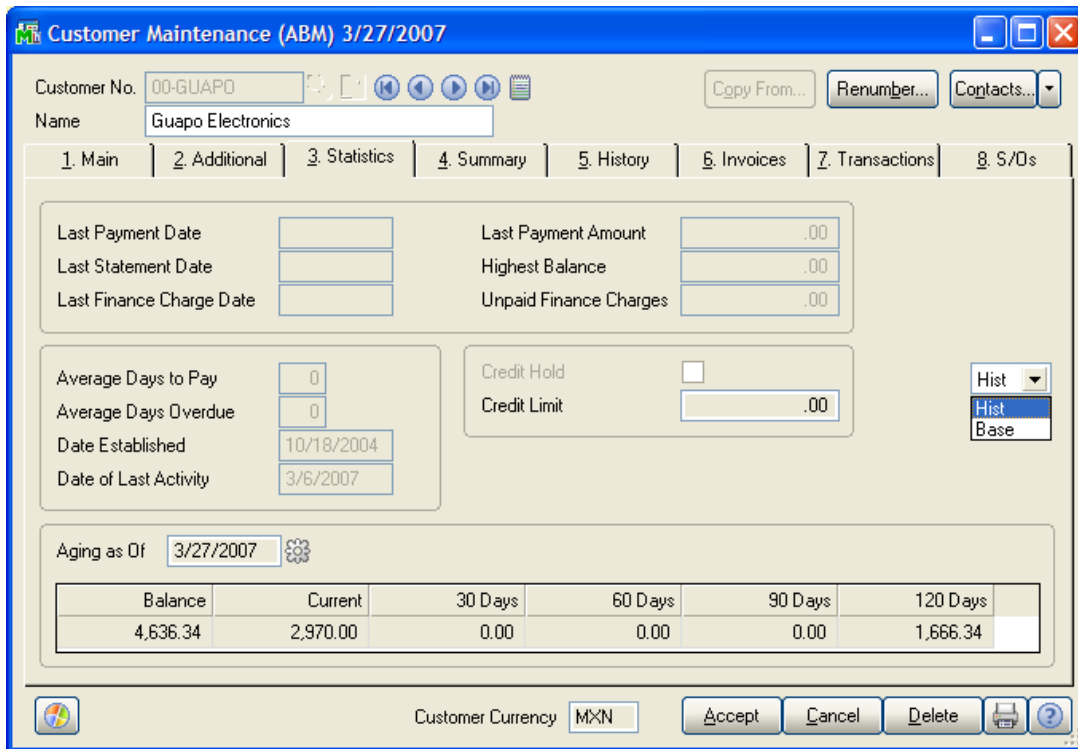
Customer Maintenance (ABM) 3/27/2007

Customer No. 00-GUAPO
Name Guapo Electronics

Copy From... Renumber... Contacts...

1. Main 2. Additional 3. Statistics 4. Summary 5. History 6. Invoices 7. Transactions 8. S/Os

Last Payment Date
Last Statement Date
Last Finance Charge Date

Last Payment Amount .00
Highest Balance .00
Unpaid Finance Charges .00

Average Days to Pay 0
Average Days Overdue 0
Date Established 10/18/2004
Date of Last Activity 3/6/2007

Credit Hold
Credit Limit .00

Hist
Hist
Base

Aging as Of 3/27/2007

| Balance | Current | 30 Days | 60 Days | 90 Days | 120 Days |
|---|---|---|---|---|---|
| 4,636.34 | 2,970.00 | 0.00 | 0.00 | 0.00 | 1,666.34 |

Customer Currency MXN

Accept Cancel Delete